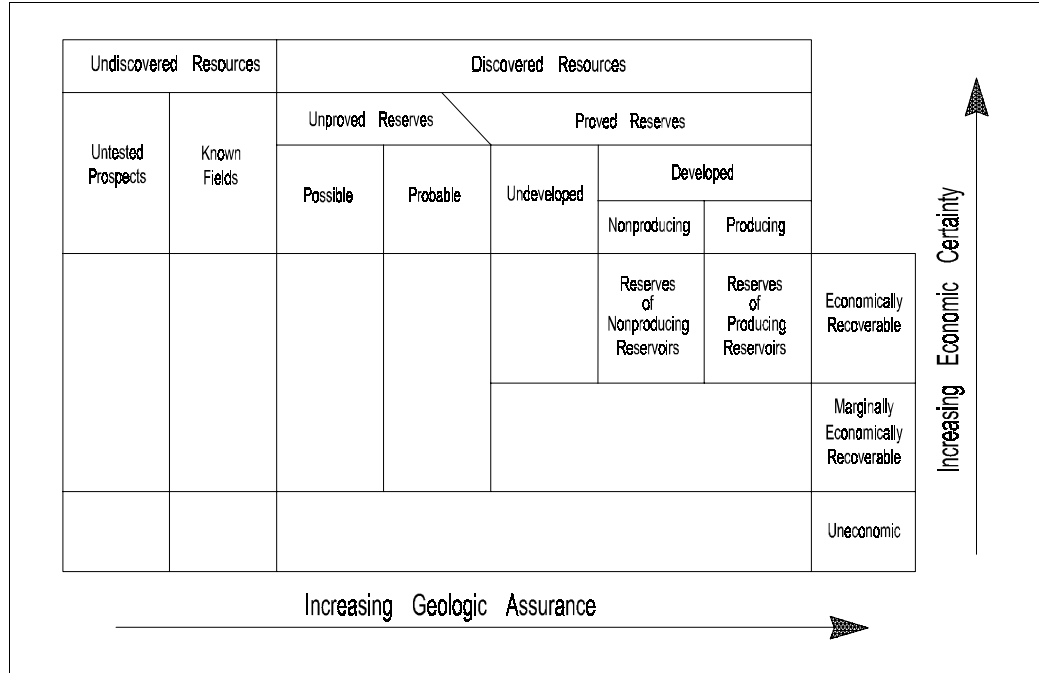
Undiscovered Resources

Discovered Resources

Untested Prospects

Known Fields

Unproved Reserves

Proved Reserves

Possible

Probable

Undeveloped

Developed

Nonproducing

Producing

Reserves of Nonproducing Reservoirs

Reserves of Producing Reservoirs

Economically Recoverable

Marginally Economically Recoverable

Uneconomic

Increasing Economic Certainty

Increasing Geologic Assurance